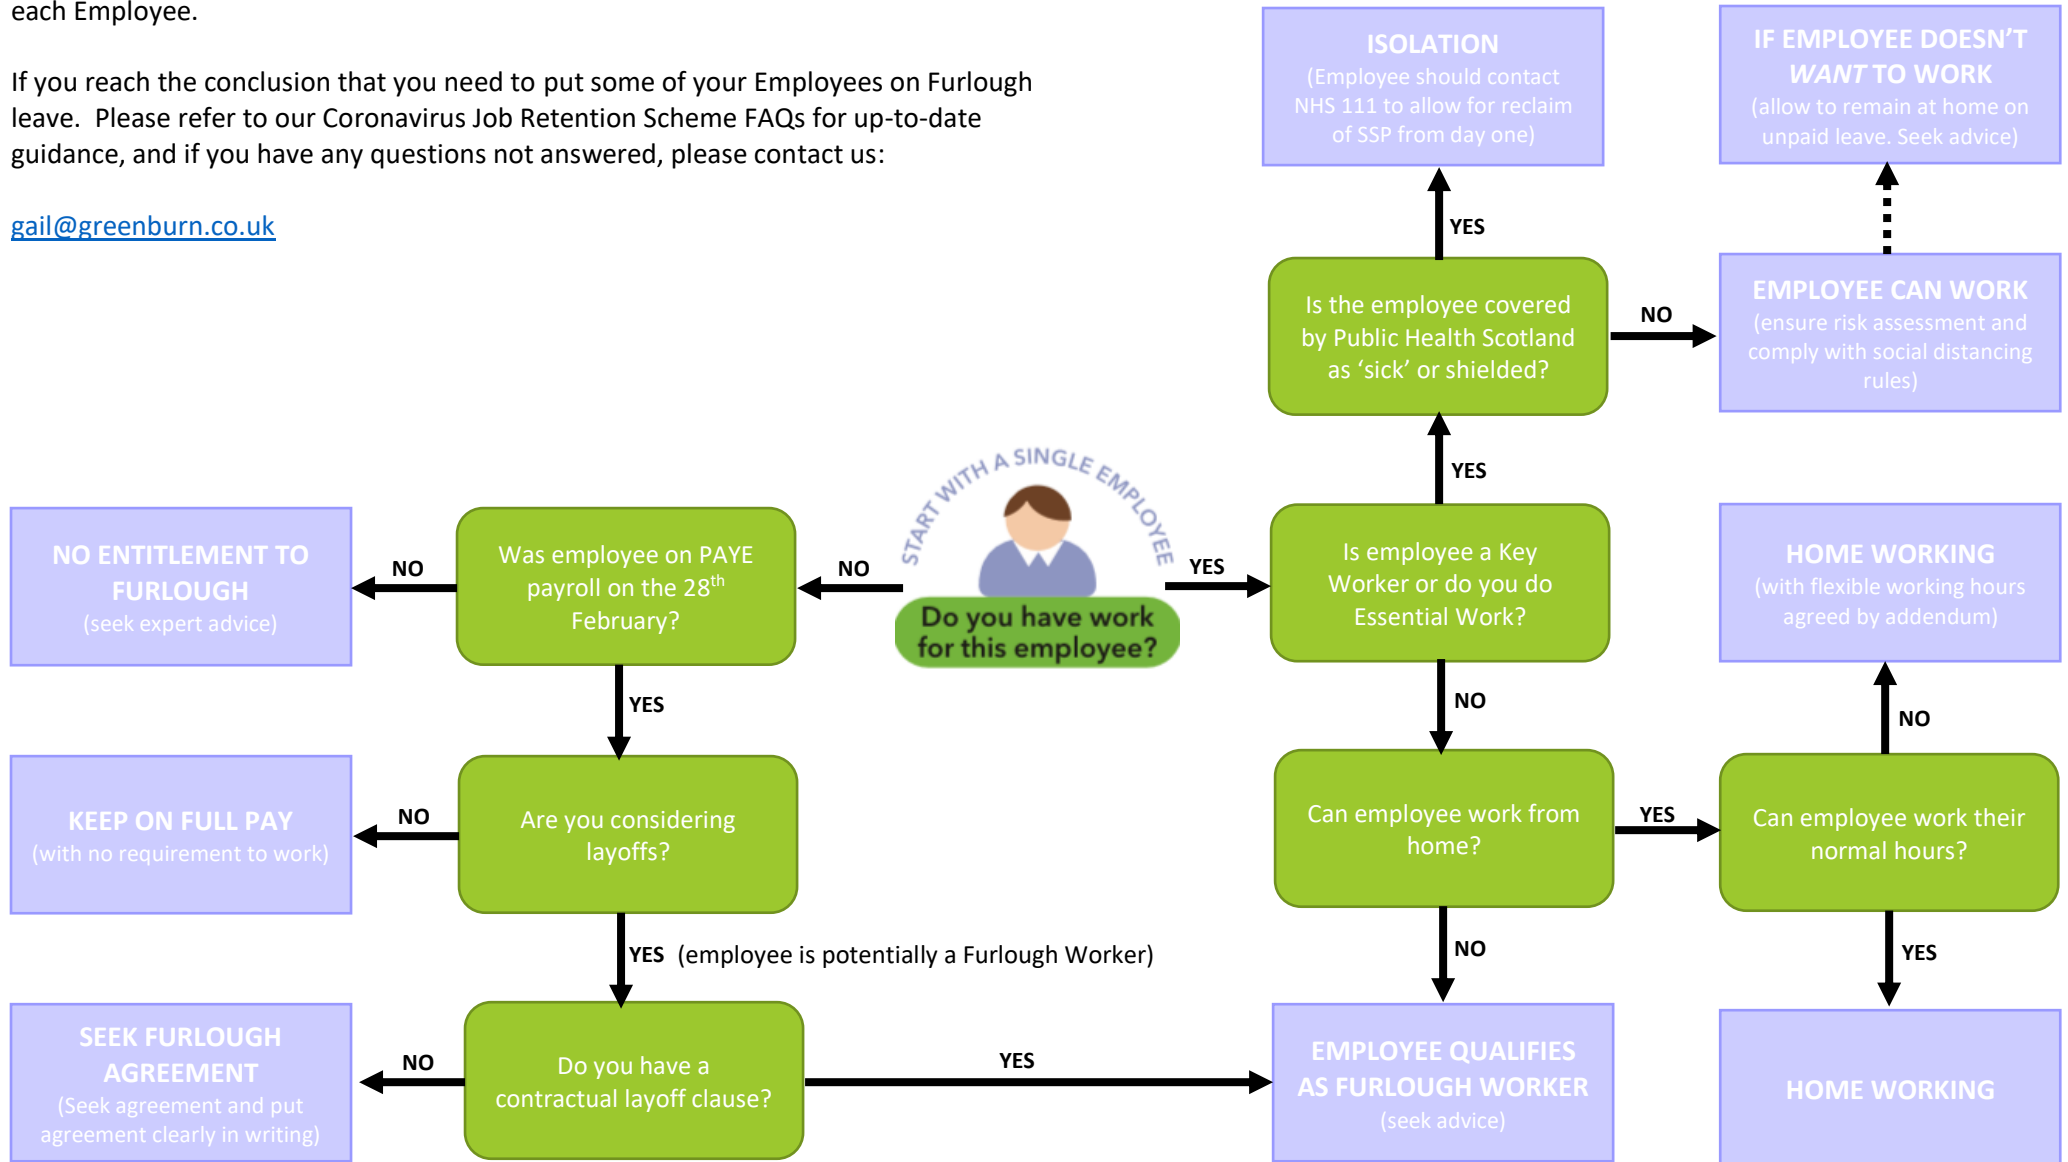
each Employee.

If you reach the conclusion that you need to put some of your Employees on Furlough leave. Please refer to our Coronavirus Job Retention Scheme FAQs for up-to-date guidance, and if you have any questions not answered, please contact us:

gail@greenburn.co.uk

ISOLATION
(Employee should contact NHS 111 to allow for reclaim of SSP from day one)

IF EMPLOYEE DOESN'T *WANT* TO WORK
(allow to remain at home on unpaid leave. Seek advice)

YES

Is the employee covered by Public Health Scotland as 'sick' or shielded?

NO

EMPLOYEE CAN WORK
(ensure risk assessment and comply with social distancing rules)

YES

START WITH A SINGLE EMPLOYEE

Do you have work for this employee?

NO ENTITLEMENT TO FURLOUGH
(seek expert advice)

NO

Was employee on PAYE payroll on the 28$^{th}$ February?

NO

YES

Is employee a Key Worker or do you do Essential Work?

HOME WORKING
(with flexible working hours agreed by addendum)

YES

NO

NO

KEEP ON FULL PAY
(with no requirement to work)

NO

Are you considering layoffs?

Can employee work from home?

YES

Can employee work their normal hours?

YES (employee is potentially a Furlough Worker)

NO

YES

SEEK FURLOUGH AGREEMENT
(Seek agreement and put agreement clearly in writing)

NO

Do you have a contractual layoff clause?

YES

EMPLOYEE QUALIFIES AS FURLOUGH WORKER
(seek advice)

HOME WORKING